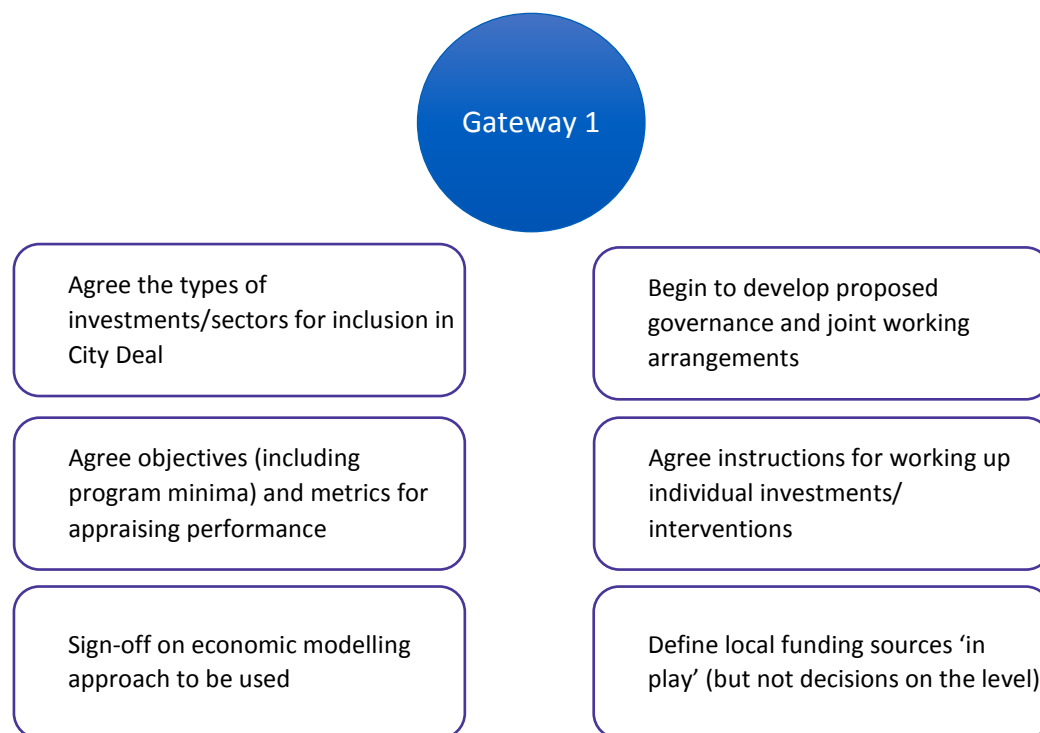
Gateway 1

Agree the types of investments/sectors for inclusion in City Deal

Agree objectives (including program minima) and metrics for appraising performance

Sign-off on economic modelling approach to be used

Begin to develop proposed governance and joint working arrangements

Agree instructions for working up individual investments/ interventions

Define local funding sources ‘in play’ (but not decisions on the level)